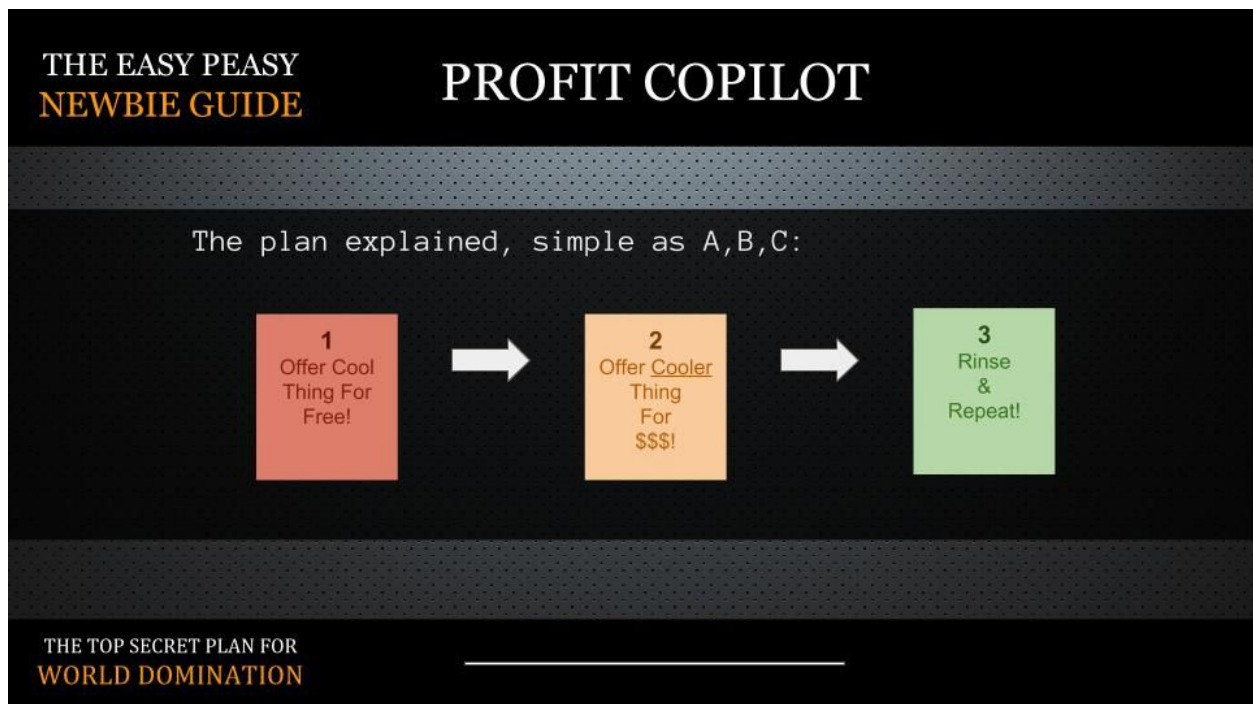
THE EASY PEASY
NEWBIE GUIDE

PROFIT COPILOT

The plan explained, simple as A,B,C:

1
Offer Cool Thing For Free!

2
Offer Cooler Thing For $$$!

3
Rinse & Repeat!

THE TOP SECRET PLAN FOR
WORLD DOMINATION